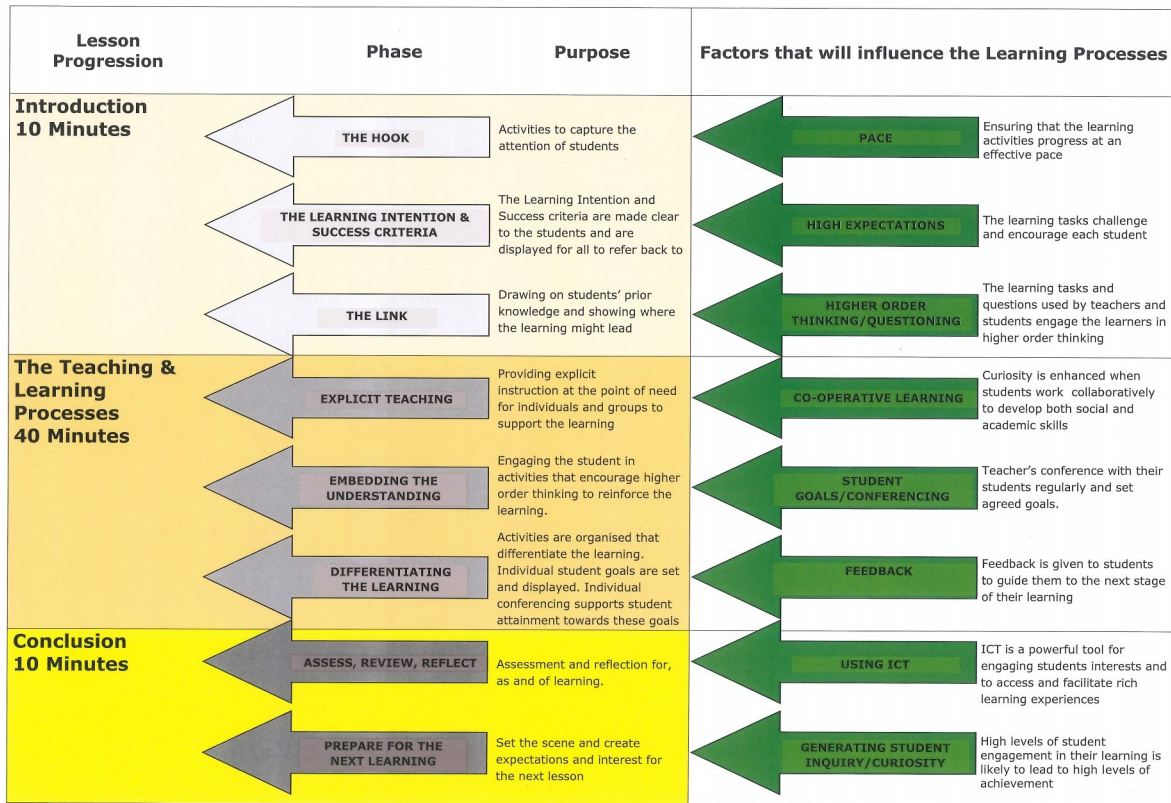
| Lesson Progression | Phase | Purpose | Factors that will influence the Learning Processes | |
|---|---|---|---|---|
| Introduction 10 Minutes | THE HOOK | Activities to capture the attention of students | PACE | Ensuring that the learning activities progress at an effective pace |
| | THE LEARNING INTENTION & SUCCESS CRITERIA | The Learning Intention and Success criteria are made clear to the students and are displayed for all to refer back to | HIGH EXPECTATIONS | The learning tasks challenge and encourage each student |
| | THE LINK | Drawing on students' prior knowledge and showing where the learning might lead | HIGHER ORDER THINKING/QUESTIONING | The learning tasks and questions used by teachers and students engage the learners in higher order thinking |
| The Teaching & Learning Processes 40 Minutes | EXPLICIT TEACHING | Providing explicit instruction at the point of need for individuals and groups to support the learning | CO-OPERATIVE LEARNING | Curiosity is enhanced when students work collaboratively to develop both social and academic skills |
| | EMBEDDING THE UNDERSTANDING | Engaging the student in activities that encourage higher order thinking to reinforce the learning. | STUDENT GOALS/CONFERENCING | Teacher's conference with their students regularly and set agreed goals. |
| | DIFFERENTIATING THE LEARNING | Activities are organised that differentiate the learning. Individual student goals are set and displayed. Individual conferencing supports student attainment towards these goals | FEEDBACK | Feedback is given to students to guide them to the next stage of their learning |
| Conclusion 10 Minutes | ASSESS, REVIEW, REFLECT | Assessment and reflection for, as and of learning. | USING ICT | ICT is a powerful tool for engaging students interests and to access and facilitate rich learning experiences |
| | PREPARE FOR THE NEXT LEARNING | Set the scene and create expectations and interest for the next lesson | GENERATING STUDENT INQUIRY/CURIOSITY | High levels of student engagement in their learning is likely to lead to high levels of achievement |